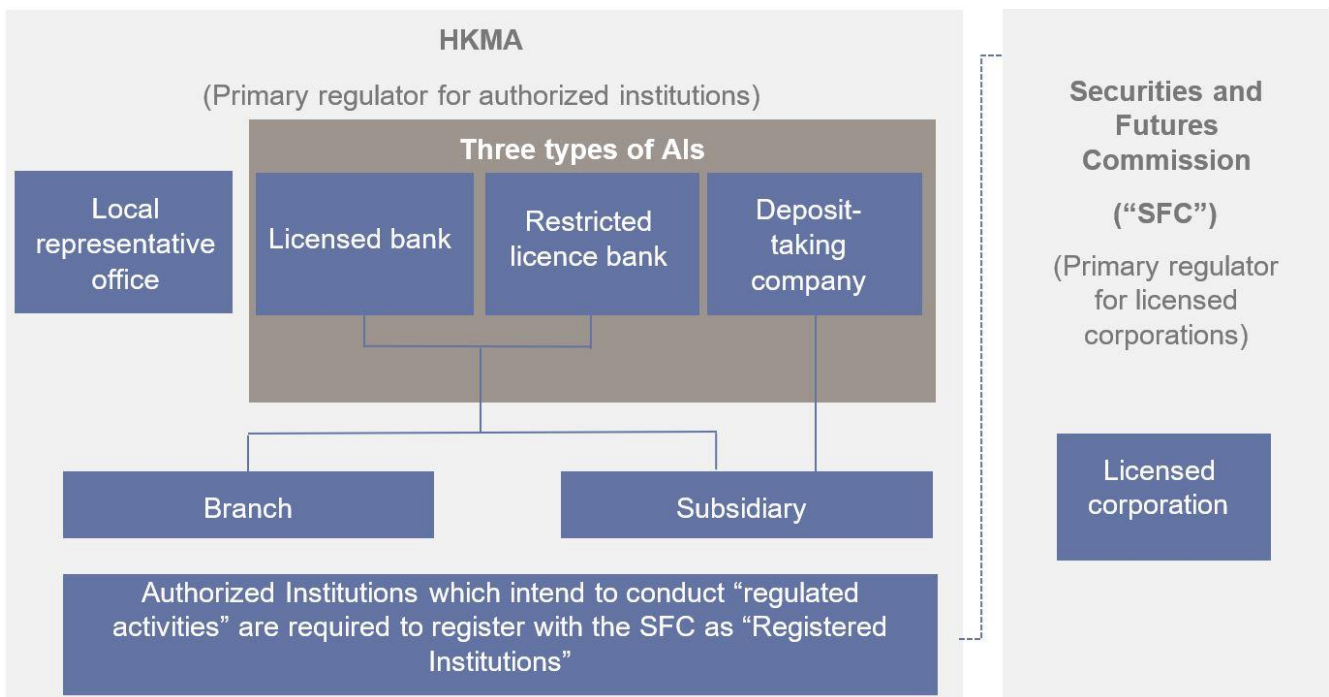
HKMA

(Primary regulator for authorized institutions)

Three types of AIs

Local representative office

Licensed bank

Restricted licence bank

Deposit-taking company

Branch

Subsidiary

Authorized Institutions which intend to conduct “regulated activities” are required to register with the SFC as “Registered Institutions”

Securities and Futures Commission

(“SFC”)

(Primary regulator for licensed corporations)

Licensed corporation